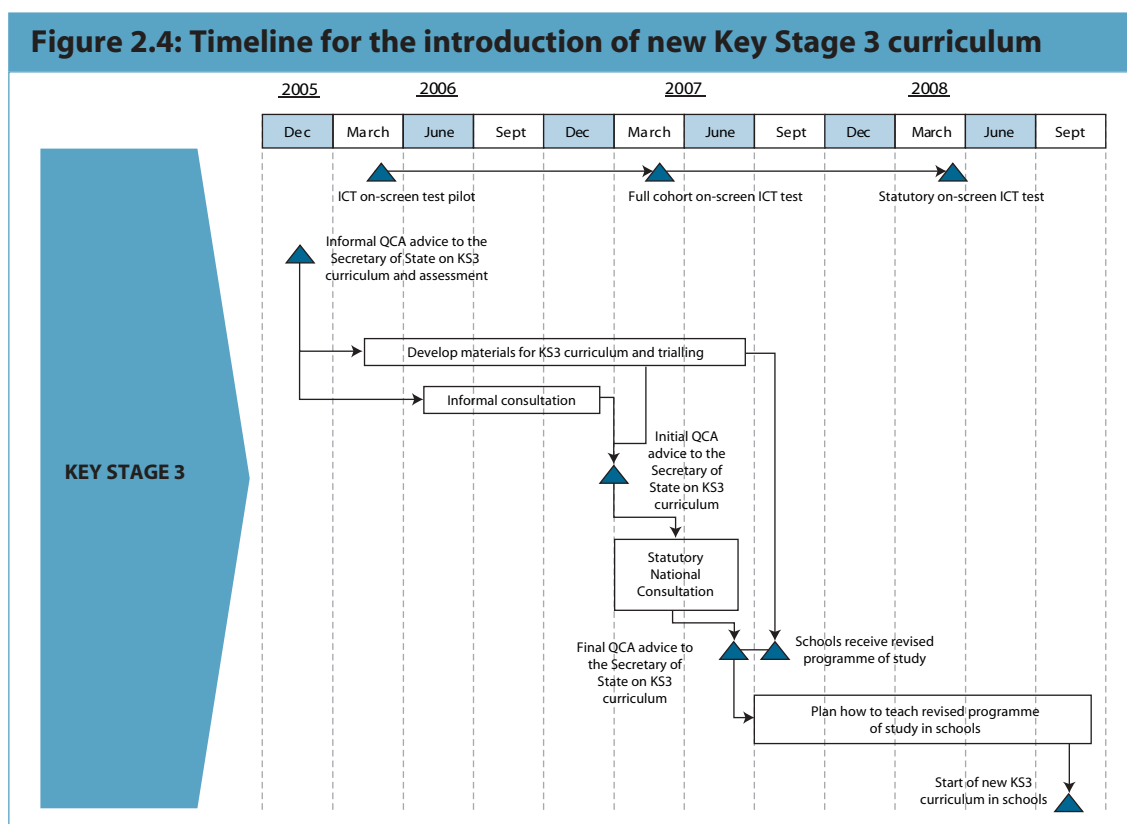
Figure 2.4: Timeline for the introduction of new Key Stage 3 curriculum

2005 2006 2007 2008

| Dec | March | June | Sept | Dec | March | June | Sept | Dec | March | June | Sept |
|---|---|---|---|---|---|---|---|---|---|---|---|

ICT on-screen test pilot

Full cohort on-screen ICT test

Statutory on-screen ICT test

Informal QCA advice to the Secretary of State on KS3 curriculum and assessment

Develop materials for KS3 curriculum and trialling

Informal consultation

KEY STAGE 3

Initial QCA advice to the Secretary of State on KS3 curriculum

Statutory National Consultation

Final QCA advice to the Secretary of State on KS3 curriculum

Schools receive revised programme of study

Plan how to teach revised programme of study in schools

Start of new KS3 curriculum in schools